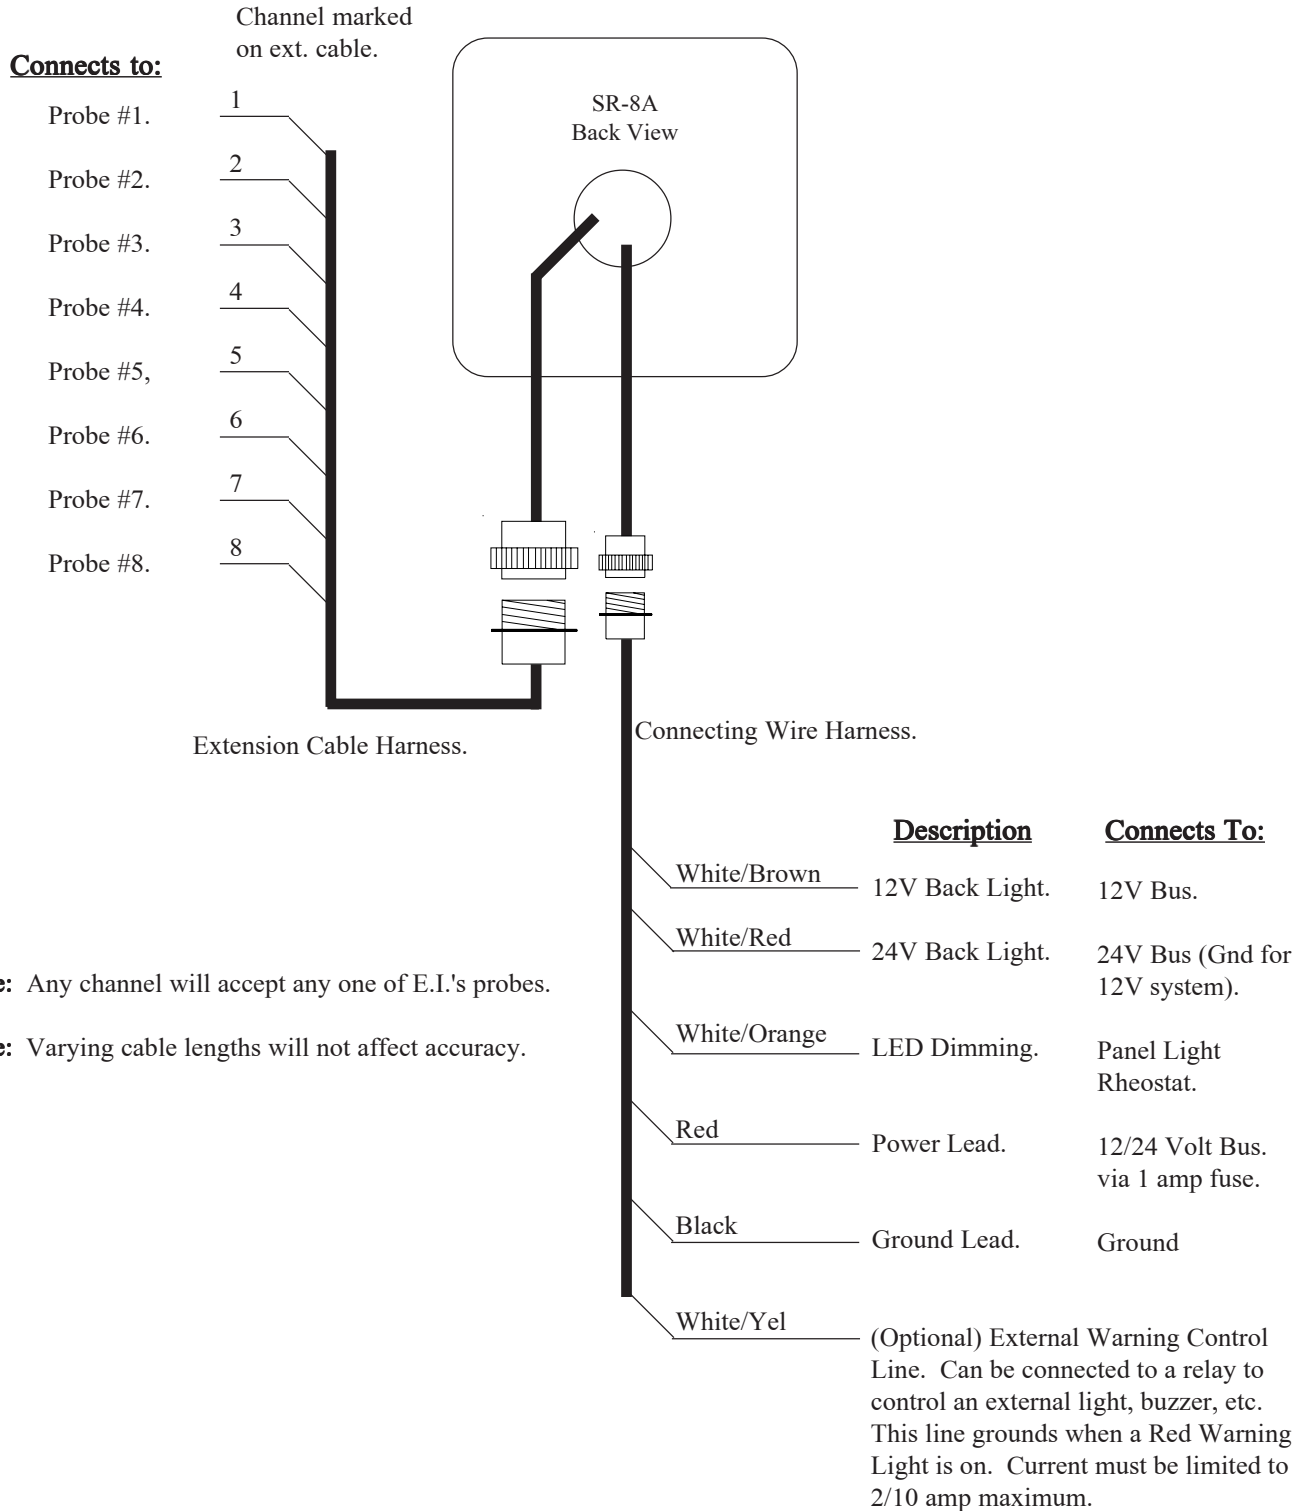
Channel marked on ext. cable.

Connects to:

Probe #1. 1

Probe #2. 2

Probe #3. 3

Probe #4. 4

Probe #5, 5

Probe #6. 6

Probe #7. 7

Probe #8. 8

SR-8A
Back View

Extension Cable Harness.

Connecting Wire Harness.

e: Any channel will accept any one of E.I.'s probes.

e: Varying cable lengths will not affect accuracy.

| | Description | Connects To: |
|---|---|---|
| White/Brown | 12V Back Light. | 12V Bus. |
| White/Red | 24V Back Light. | 24V Bus (Gnd for 12V system). |
| White/Orange | LED Dimming. | Panel Light Rheostat. |
| Red | Power Lead. | 12/24 Volt Bus. via 1 amp fuse. |
| Black | Ground Lead. | Ground |

White/Yel

(Optional) External Warning Control Line. Can be connected to a relay to control an external light, buzzer, etc. This line grounds when a Red Warning Light is on. Current must be limited to 2/10 amp maximum.